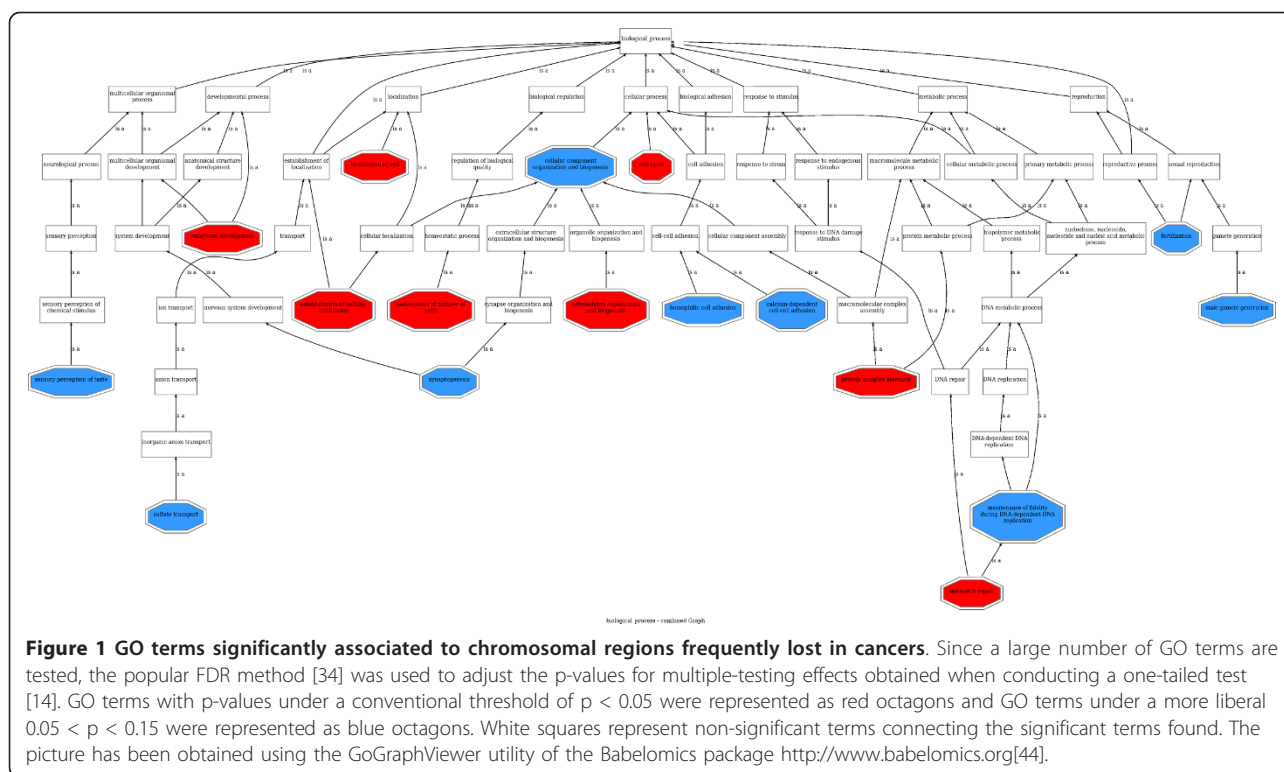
biological process

is a

multicellular organismal process

developmental process

localization

biological regulation

cellular process

biological adhesion

response to stimulus

metabolic process

reproduction

neurological process

multicellular organismal development

anatomical structure development

establishment of localization

localization of cell

regulation of biological quality

cellular component organization and biogenesis

cell cycle

cell adhesion

response to stress

response to endogenous stimulus

macromolecule metabolic process

cellular metabolic process

primary metabolic process

reproductive process

sexual reproduction

sensory perception

system development

embryonic development

transport

cellular localization

homeostatic process

extracellular structure organization and biogenesis

organelle organization and biogenesis

cell-cell adhesion

cellular component assembly

response to DNA damage stimulus

protein metabolic process

biopolymer metabolic process

nucleobase, nucleoside, nucleotide and nucleic acid metabolic process

fertilization

gamete generation

sensory perception of chemical stimulus

ion transport

nervous system development

establishment of cellular localization

homeostasis of number of cells

synapse organization and biogenesis

cytoskeleton organization and biogenesis

homophilic cell adhesion

calcium-dependent cell-cell adhesion

macromolecular complex assembly

DNA metabolic process

male gamete generation

sensory perception of taste

anion transport

synaptogenesis

protein complex assembly

DNA repair

DNA replication

DNA-dependent DNA replication

inorganic anion transport

maintenance of fidelity during DNA-dependent DNA replication

sulfate transport

mismatch repair

biological process - combined Graph

**Figure 1 GO terms significantly associated to chromosomal regions frequently lost in cancers**. Since a large number of GO terms are tested, the popular FDR method [34] was used to adjust the p-values for multiple-testing effects obtained when conducting a one-tailed test [14]. GO terms with p-values under a conventional threshold of p < 0.05 were represented as red octagons and GO terms under a more liberal 0.05 < p < 0.15 were represented as blue octagons. White squares represent non-significant terms connecting the significant terms found. The picture has been obtained using the GoGraphViewer utility of the Babelomics package http://www.babelomics.org[44].